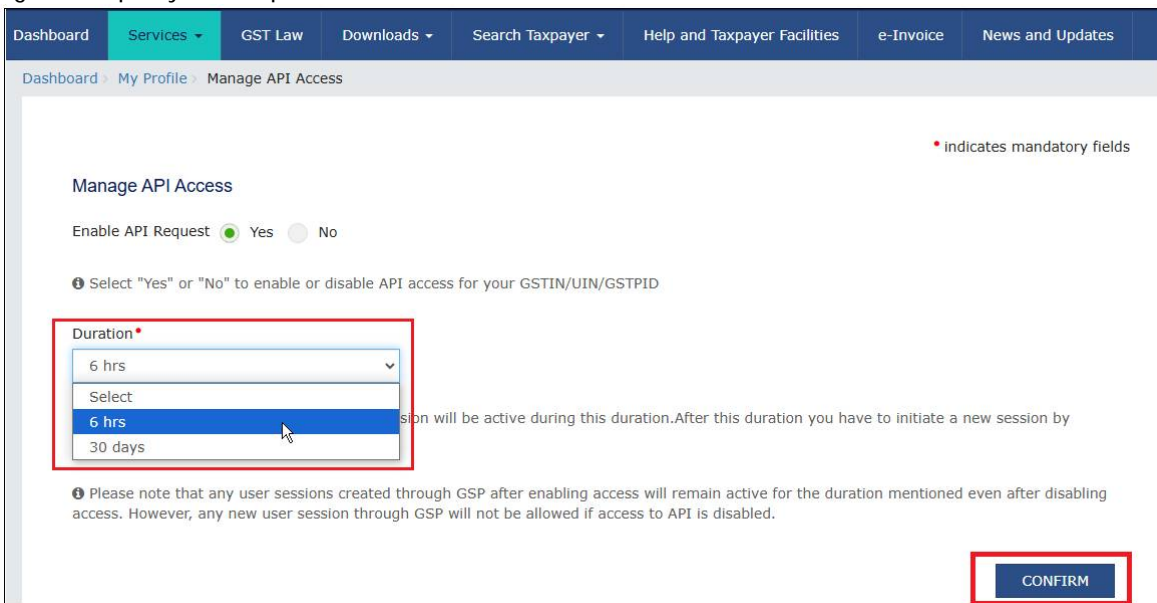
Dashboard Services ▾ GST Law Downloads ▾ Search Taxpayer ▾ Help and Taxpayer Facilities e-Invoice News and Updates

Dashboard › My Profile › Manage API Access

• indicates mandatory fields

Manage API Access

Enable API Request Yes No

Select "Yes" or "No" to enable or disable API access for your GSTIN/UIN/GSTPID

Duration•

6 hrs

Select
6 hrs
30 days

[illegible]sion will be active during this duration.After this duration you have to initiate a new session by

Please note that any user sessions created through GSP after enabling access will remain active for the duration mentioned even after disabling access. However, any new user session through GSP will not be allowed if access to API is disabled.

CONFIRM